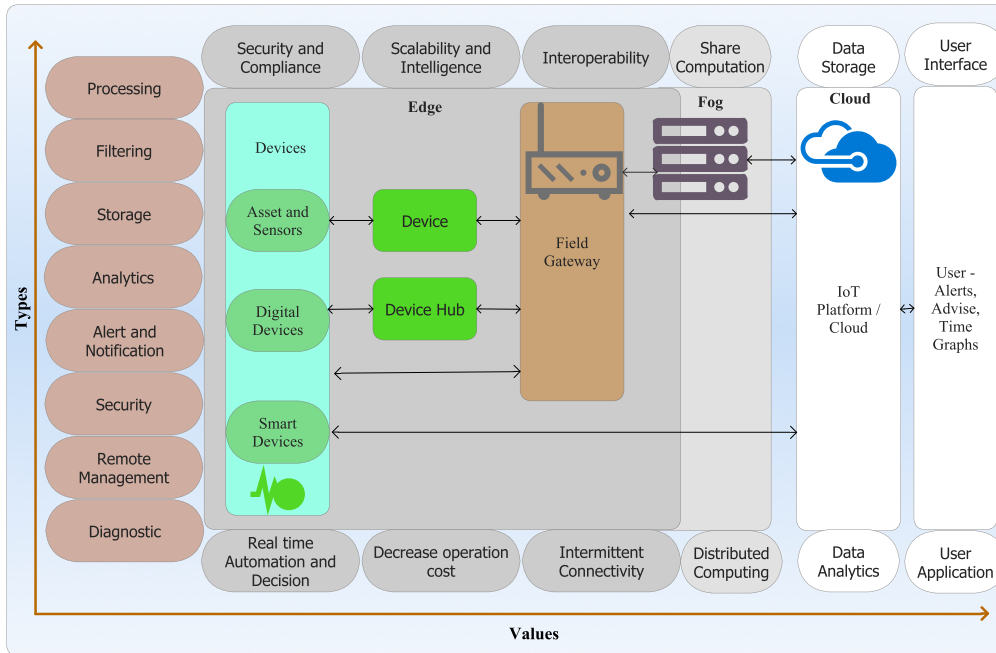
Types

Processing

Filtering

Storage

Analytics

Alert and Notification

Security

Remote Management

Diagnostic

Security and Compliance

Scalability and Intelligence

Interoperability

Share Computation

Data Storage

User Interface

Edge

Fog

Cloud

Devices

Asset and Sensors

Device

Digital Devices

Device Hub

Smart Devices

Field Gateway

IoT Platform / Cloud

User - Alerts, Advise, Time Graphs

Real time Automation and Decision

Decrease operation cost

Intermittent Connectivity

Distributed Computing

Data Analytics

User Application

Values